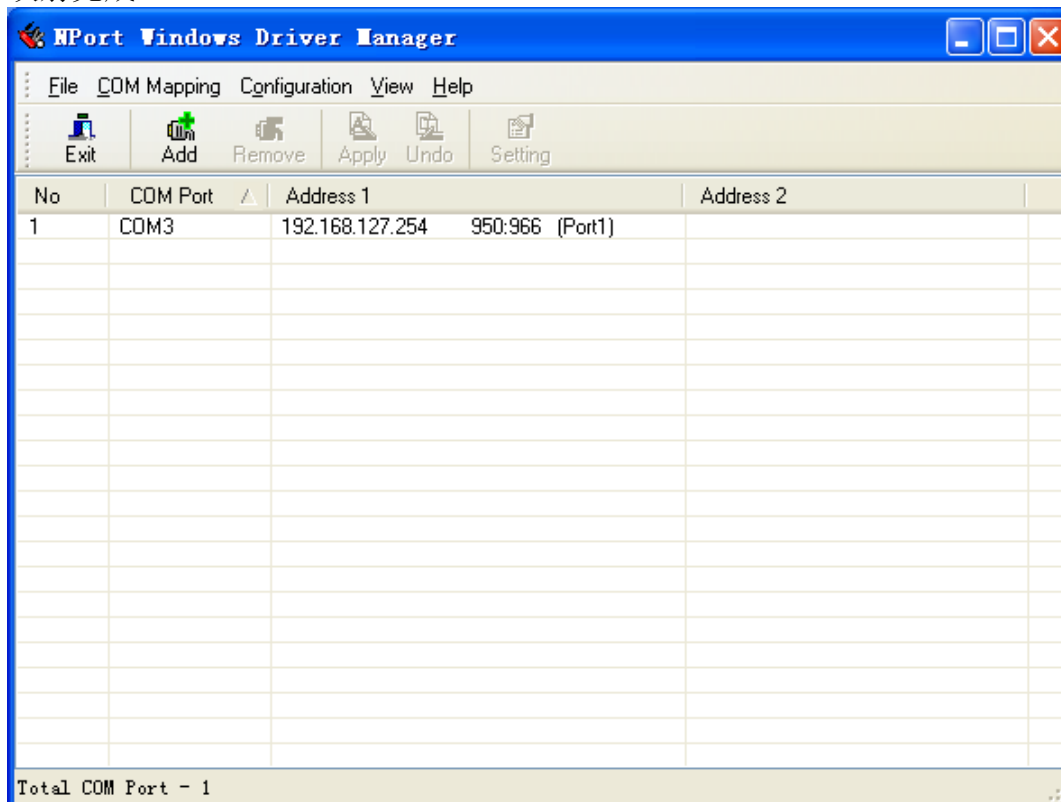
NPort Windows Driver Manager

File COM Mapping Configuration View Help

Exit Add Remove Apply Undo Setting

| No | COM Port | Address 1 | Address 2 |
|---|---|---|---|
| 1 | COM3 | 192.168.127.254 950:966 (Port1) | |

Total COM Port - 1